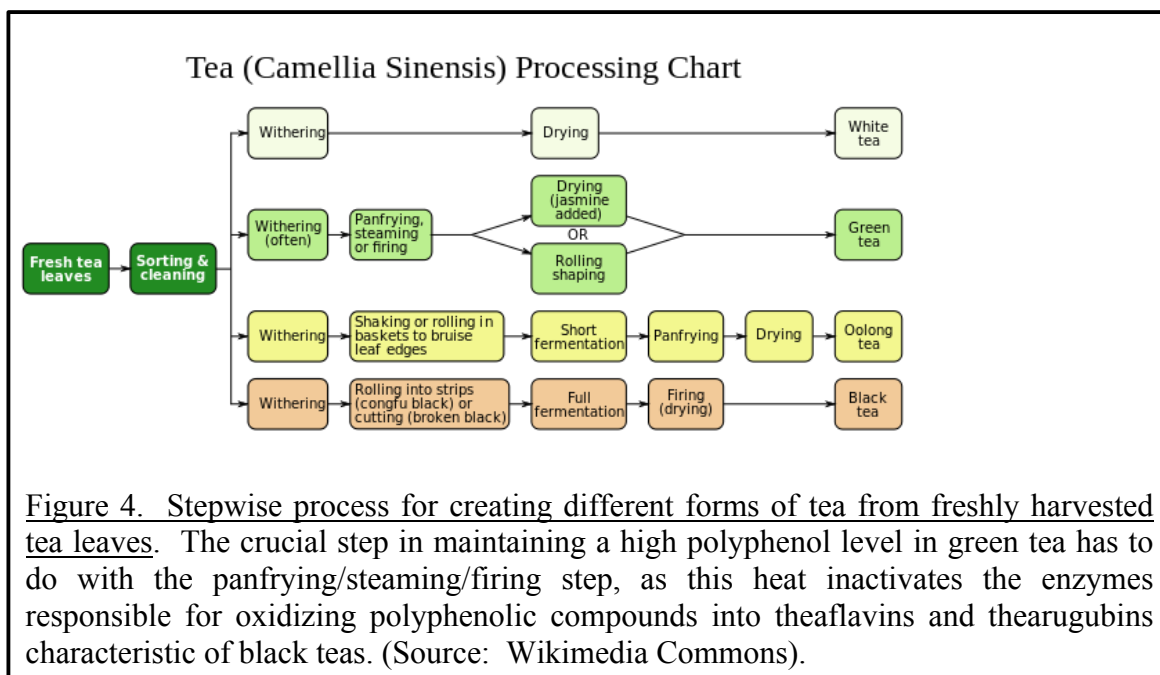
Tea (Camellia Sinensis) Processing Chart

Fresh tea leaves

Sorting & cleaning

Withering

Drying

White tea

Withering (often)

Panfrying, steaming or firing

Drying (jasmine added)

OR

Rolling shaping

Green tea

Withering

Shaking or rolling in baskets to bruise leaf edges

Short fermentation

Panfrying

Drying

Oolong tea

Withering

Rolling into strips (congfu black) or cutting (broken black)

Full fermentation

Firing (drying)

Black tea

Figure 4. Stepwise process for creating different forms of tea from freshly harvested tea leaves. The crucial step in maintaining a high polyphenol level in green tea has to do with the panfrying/steaming/firing step, as this heat inactivates the enzymes responsible for oxidizing polyphenolic compounds into theaflavins and thearugubins characteristic of black teas. (Source: Wikimedia Commons).